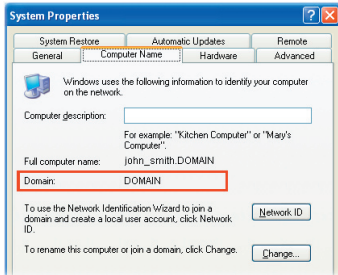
System Properties

System Restore | Automatic Updates | Remote
General | Computer Name | Hardware | Advanced

Windows uses the following information to identify your computer on the network.

Computer description:

For example: "Kitchen Computer" or "Mary's Computer".

Full computer name: john_smith.DOMAIN

Domain: DOMAIN

To use the Network Identification Wizard to join a domain and create a local user account, click Network ID.

Network ID

To rename this computer or join a domain, click Change.

Change...